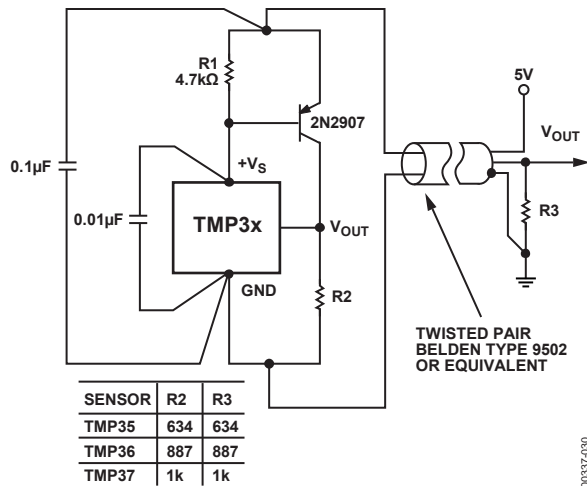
R1
4.7kΩ

2N2907

5V

$V_{OUT}$

0.1µF

$+V_S$

0.01µF

TMP3x

$V_{OUT}$

R3

GND

R2

TWISTED PAIR
BELDEN TYPE 9502
OR EQUIVALENT

| SENSOR | R2 | R3 |
|---|---|---|
| TMP35 | 634 | 634 |
| TMP36 | 887 | 887 |
| TMP37 | 1k | 1k |

00337-030